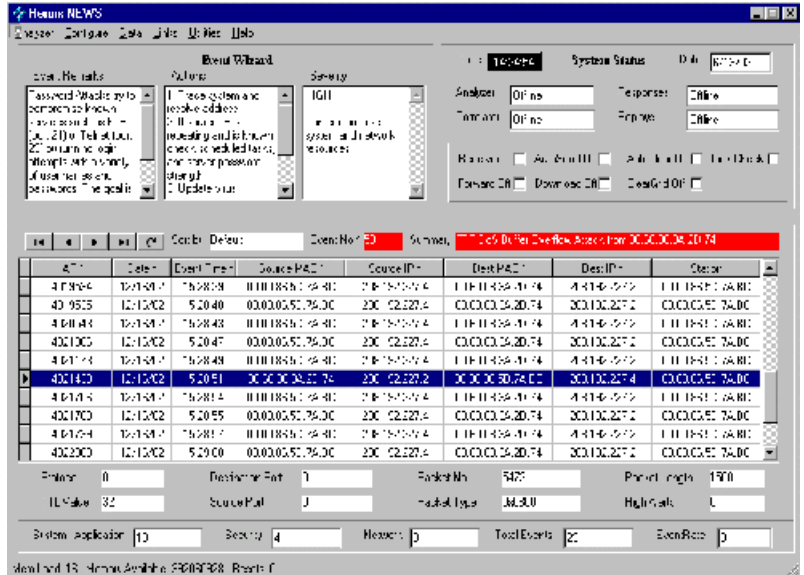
Hemuns NEWS

Chapter Configure Data Links Utilities Help

Event Wizard

Event Remarks

Password Attack: try to compromise known passwords such as the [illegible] Telnet (port 23) or login attempts with a variety of user names and passwords. The goal is

Actions

1. Trace system and resolve address
2. Eliminate the requesting entity from network; investigate tasks, and enforce password strength
3. Update rules

Severity

HIGH

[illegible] system and network resources

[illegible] System Status Date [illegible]

Analyzer Offline Responser Offline

Controller Offline Employer Offline

Blacklist Auto Enrollment Auto Enroll Link Check

Forward Off Download Off ClearGrid Off

Counter Default Event No. 50 Summary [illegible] DoS Buffer Overflow Attack from 00.00.00.04.2D.74

| ATT | Date | Event Time | Source PADD | Source IP | Dest PADD | Dest IP | Station |
|---|---|---|---|---|---|---|---|
| 4010964 | 12/13/02 | 15:20:39 | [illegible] | 200.102.227.4 | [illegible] | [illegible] | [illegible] |
| 4019535 | 12/13/02 | 15:20:40 | 00.00.00.50.79.0C | 200.102.227.4 | 00.00.00.29.2D.74 | 200.102.227.2 | 00.00.00.50.7A.0C |
| 4010143 | 12/13/02 | 15:20:43 | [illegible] | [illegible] | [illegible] | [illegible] | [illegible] |
| 4020100 | 12/13/02 | 15:20:47 | 00.00.00.50.79.0C | 200.102.227.4 | 00.00.00.29.2D.74 | 200.102.227.2 | 00.00.00.50.7A.0C |
| 4010103 | 12/13/02 | 15:20:49 | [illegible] | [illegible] | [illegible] | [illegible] | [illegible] |
| 4021400 | 12/13/02 | 15:20:51 | 00.00.00.04.2D.74 | 200.102.227.2 | 00.00.00.50.7A.0C | 200.102.227.4 | 00.00.00.50.7A.0C |
| 4010105 | 12/13/02 | 15:20:54 | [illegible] | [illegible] | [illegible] | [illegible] | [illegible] |
| 4021700 | 12/13/02 | 15:20:55 | 00.00.00.50.79.0C | 200.102.227.4 | 00.00.00.29.2D.74 | 200.102.227.2 | 00.00.00.50.7A.0C |
| 4010104 | 12/13/02 | 15:20:57 | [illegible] | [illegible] | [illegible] | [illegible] | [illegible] |
| 4022000 | 12/13/02 | 15:21:00 | 00.00.00.50.79.0C | 200.102.227.4 | 00.00.00.29.2D.74 | 200.102.227.2 | 00.00.00.50.7A.0C |

Protocol 0 Destination Port 0 Packet No. 5423 Packet Length 1500

TTL Value 32 Source Port 0 Packet Type 08.00 High Alerts 0

System Application 10 Security 4 Network 0 Total Events 20 Event Rate 0

View Load 13 Memory Available 53030328 Reports 0